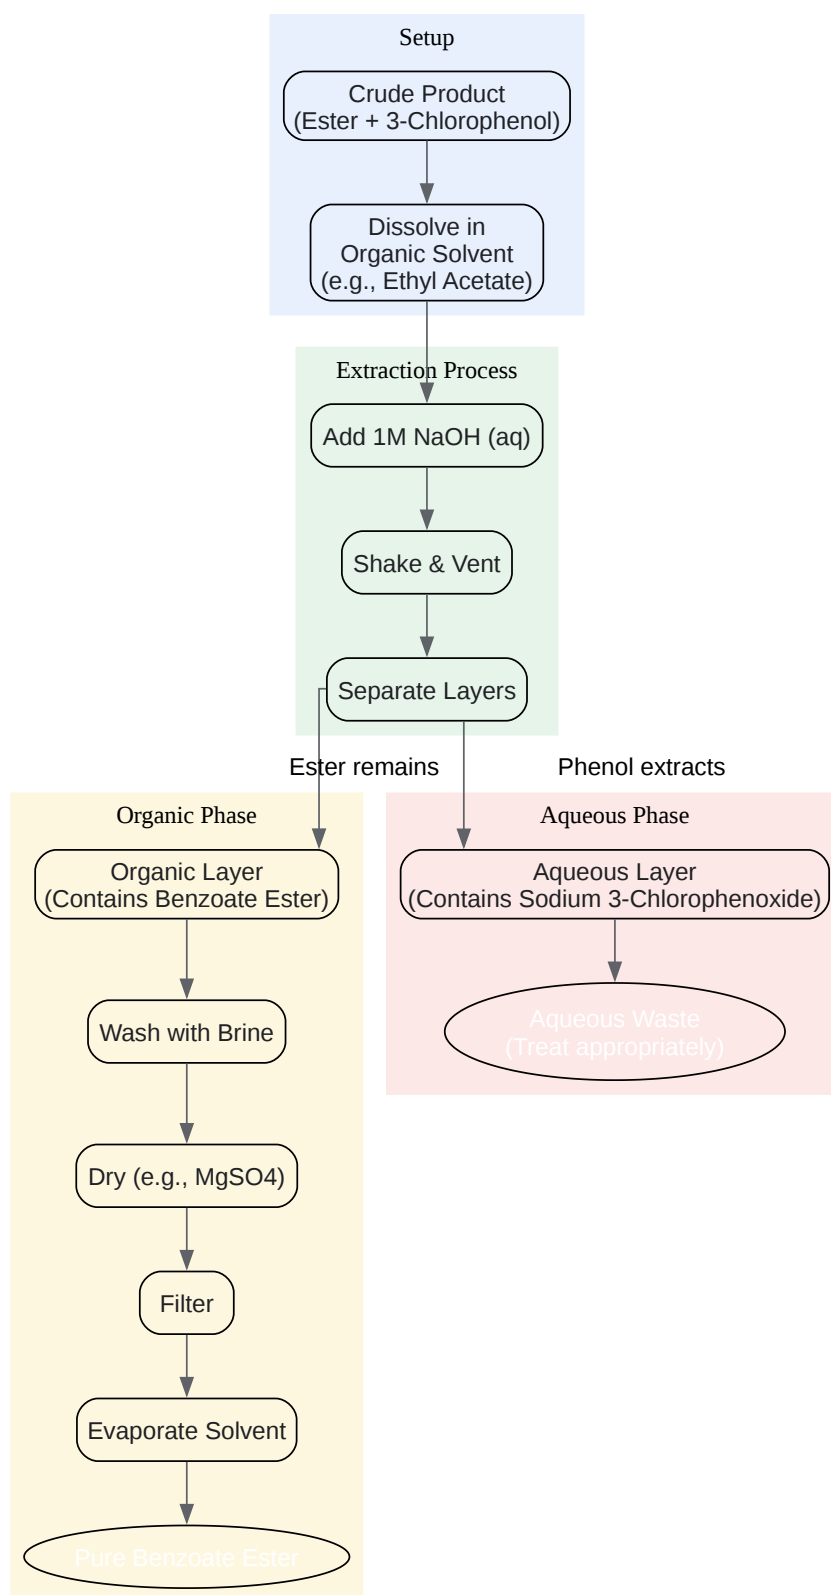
Setup

Crude Product
(Ester + 3-Chlorophenol)

Dissolve in
Organic Solvent
(e.g., Ethyl Acetate)

Extraction Process

Add 1M NaOH (aq)

Shake & Vent

Separate Layers

Ester remains

Phenol extracts

Organic Phase

Organic Layer
(Contains Benzoate Ester)

Wash with Brine

Dry (e.g., MgSO4)

Filter

Evaporate Solvent

Pure Benzoate Ester

Aqueous Phase

Aqueous Layer
(Contains Sodium 3-Chlorophenoxide)

Aqueous Waste
(Treat appropriately)